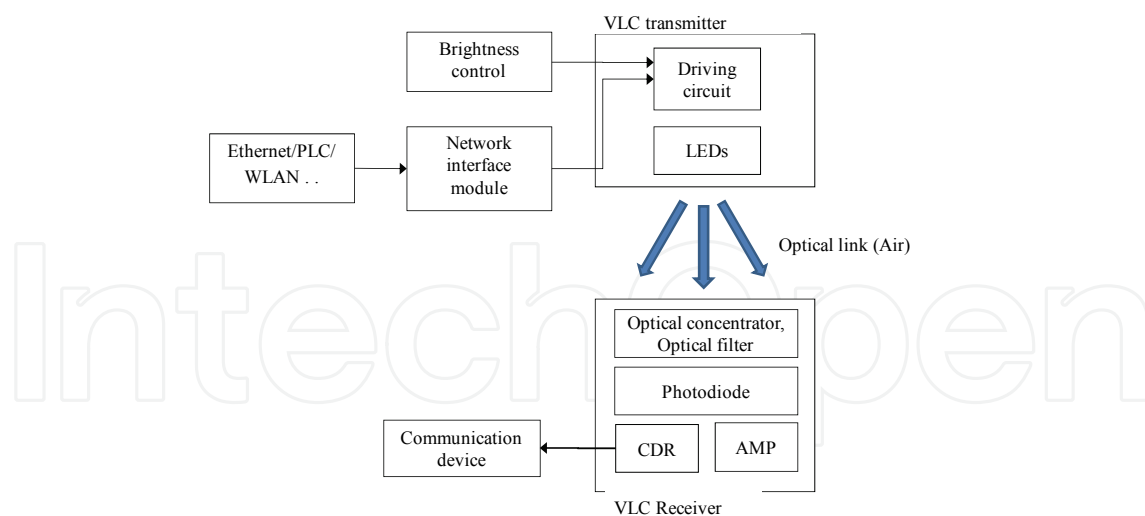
VLC transmitter

Brightness control

Driving circuit

LEDs

Ethernet/PLC/ WLAN . .

Network interface module

Optical link (Air)

Intechopen

Optical concentrator, Optical filter

Photodiode

Communication device

CDR

AMP

VLC Receiver